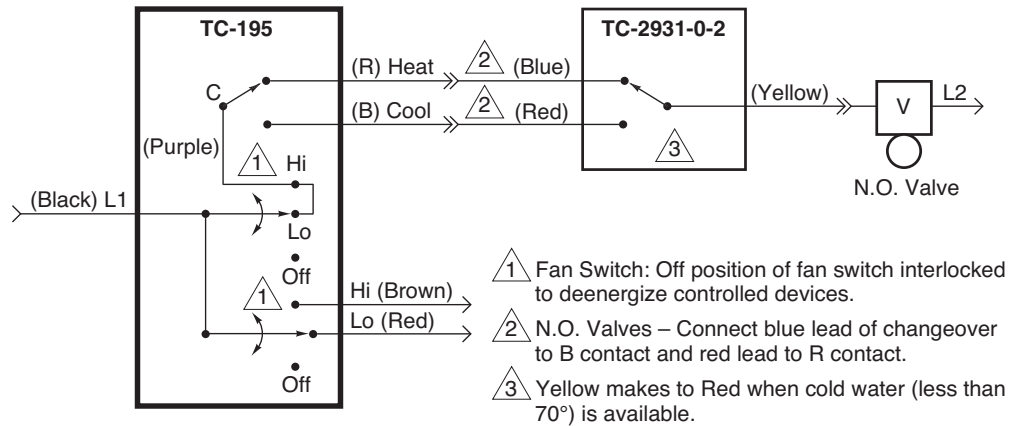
TC-195

C

(R) Heat

2

(Blue)

TC-2931-0-2

(Yellow)

V

L2

(B) Cool

2

(Red)

3

N.O. Valve

(Purple)

1

Hi

(Black) L1

Lo

Off

1

Hi (Brown)

Lo (Red)

Off

1 Fan Switch: Off position of fan switch interlocked to deenergize controlled devices.

2 N.O. Valves – Connect blue lead of changeover to B contact and red lead to R contact.

3 Yellow makes to Red when cold water (less than 70°) is available.